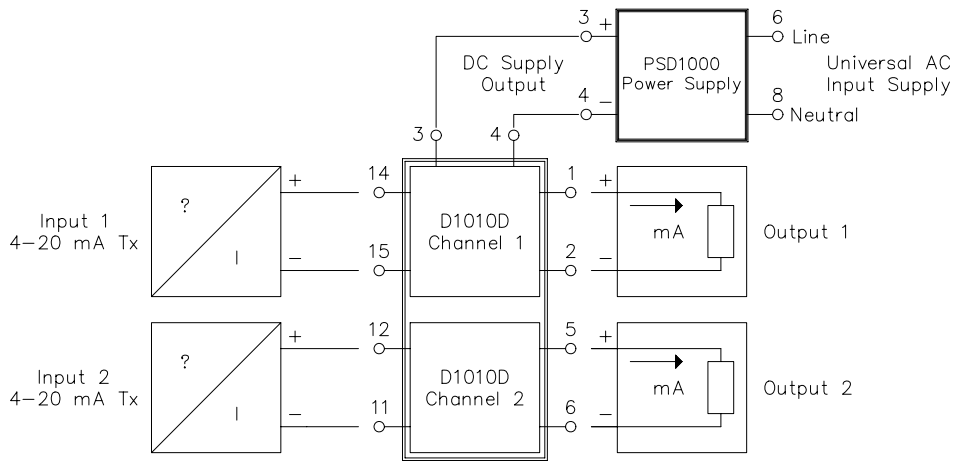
3 +

PSD1000
Power Supply

6
Line

Universal AC
Input Supply

DC Supply
Output

4 −

8
Neutral

3

4

Input 1
4−20 mA Tx

?

I

+

−

14

15

D1010D
Channel 1

1

2

+

−

mA

Output 1

Input 2
4−20 mA Tx

?

I

+

−

12

11

D1010D
Channel 2

5

6

+

−

mA

Output 2